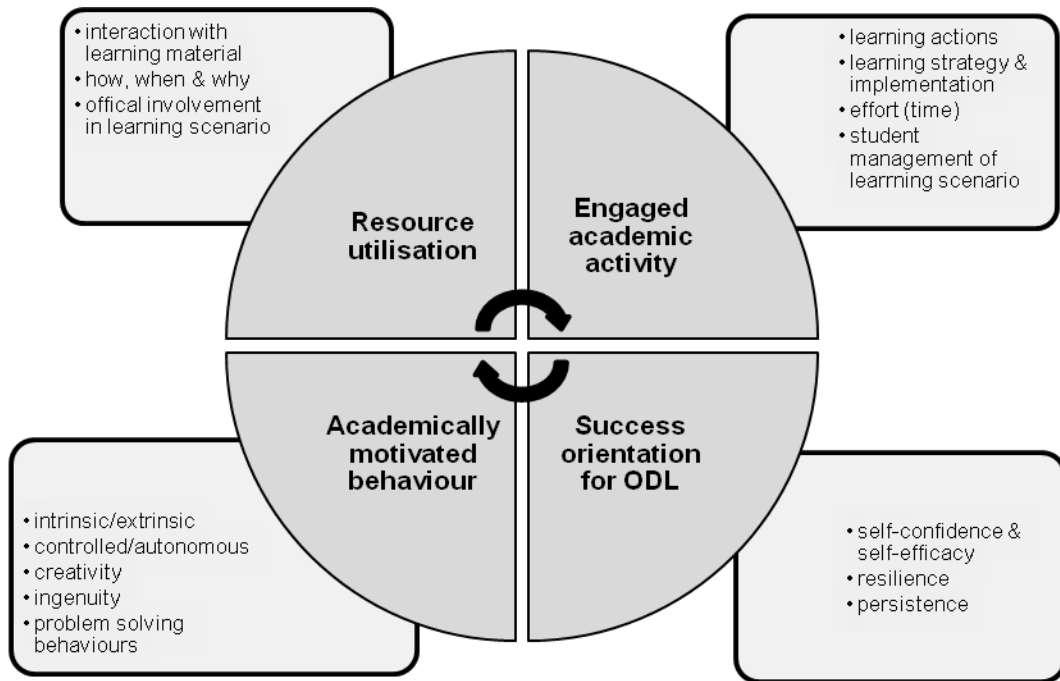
• interaction with learning material
• how, when & why
• offical involvement in learning scenario

• learning actions
• learning strategy & implementation
• effort (time)
• student management of learrning scenario

Resource utilisation

Engaged academic activity

Academically motivated behaviour

Success orientation for ODL

• intrinsic/extrinsic
• controlled/autonomous
• creativity
• ingenuity
• problem solving behaviours

• self-confidence & self-efficacy
• resilience
• persistence